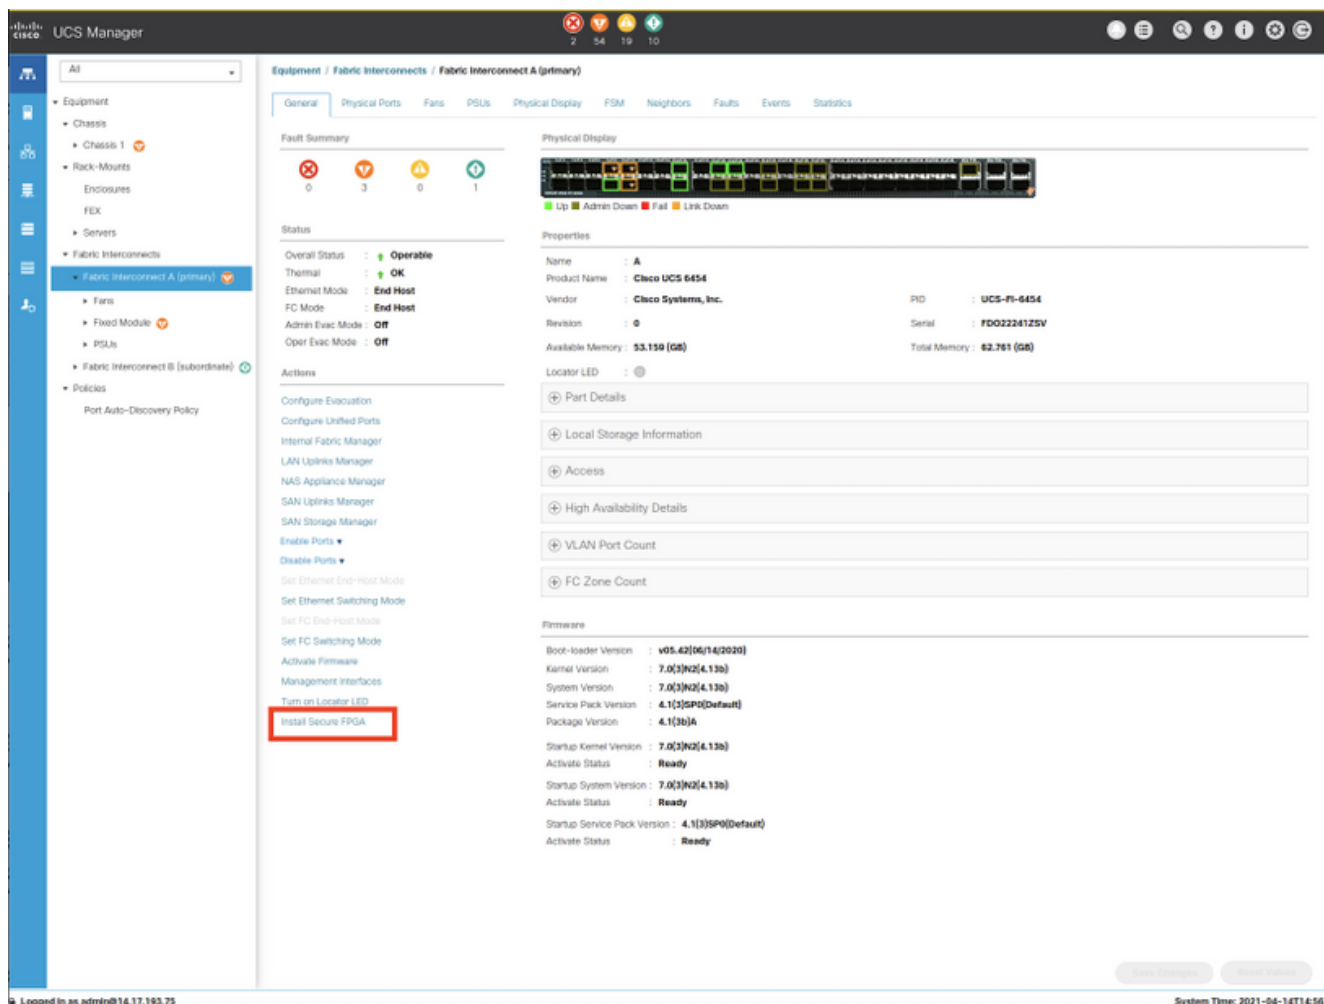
cisco UCS Manager

2 54 19 10

All

Equipment
Chassis
Chassis 1
Rack-Mounts
Enclosures
FEX
Servers
Fabric Interconnects
Fabric Interconnect A (primary)
Fans
Fixed Module
PSUs
Fabric Interconnect B (subordinate)
Policies
Port Auto-Discovery Policy

Equipment / Fabric Interconnects / Fabric Interconnect A (primary)

General | Physical Ports | Fans | PSUs | Physical Display | FSM | Neighbors | Faults | Events | Statistics

Fault Summary

0 3 0 1

Status

Overall Status : Operable
Thermal : OK
Ethernet Mode : End Host
FC Mode : End Host
Admin Evac Mode : Off
Oper Evac Mode : Off

Actions

Configure Evacuation
Configure Unified Ports
Internal Fabric Manager
LAN Uplinks Manager
NAS Appliance Manager
SAN Uplinks Manager
SAN Storage Manager
Enable Ports ▾
Disable Ports ▾
Set Ethernet End-Host Mode
Set Ethernet Switching Mode
Set FC End-Host Mode
Set FC Switching Mode
Activate Firmware
Management Interfaces
Turn on Locator LED
Install Secure FPGA

Physical Display

Up Admin Down Fail Link Down

Properties

Name : A
Product Name : Cisco UCS 6454
Vendor : Cisco Systems, Inc.
PID : UCS-FI-6454
Revision : 0
Serial : FDO22241ZSV
Available Memory : 53.150 (GB)
Total Memory : 62.761 (GB)
Locator LED :

Part Details
Local Storage Information
Access
High Availability Details
VLAN Port Count
FC Zone Count

Firmware

Boot-loader Version : v05.42(06/14/2020)
Kernel Version : 7.0(3)N2(4.13b)
System Version : 7.0(3)N2(4.13b)
Service Pack Version : 4.1(3)SP0(Default)
Package Version : 4.1(3b)A

Startup Kernel Version : 7.0(3)N2(4.13b)
Activate Status : Ready

Startup System Version : 7.0(3)N2(4.13b)
Activate Status : Ready

Startup Service Pack Version : 4.1(3)SP0(Default)
Activate Status : Ready

Save Changes Reset Values

Logged in as admin@14.17.193.75
System Time: 2021-04-14T14:56